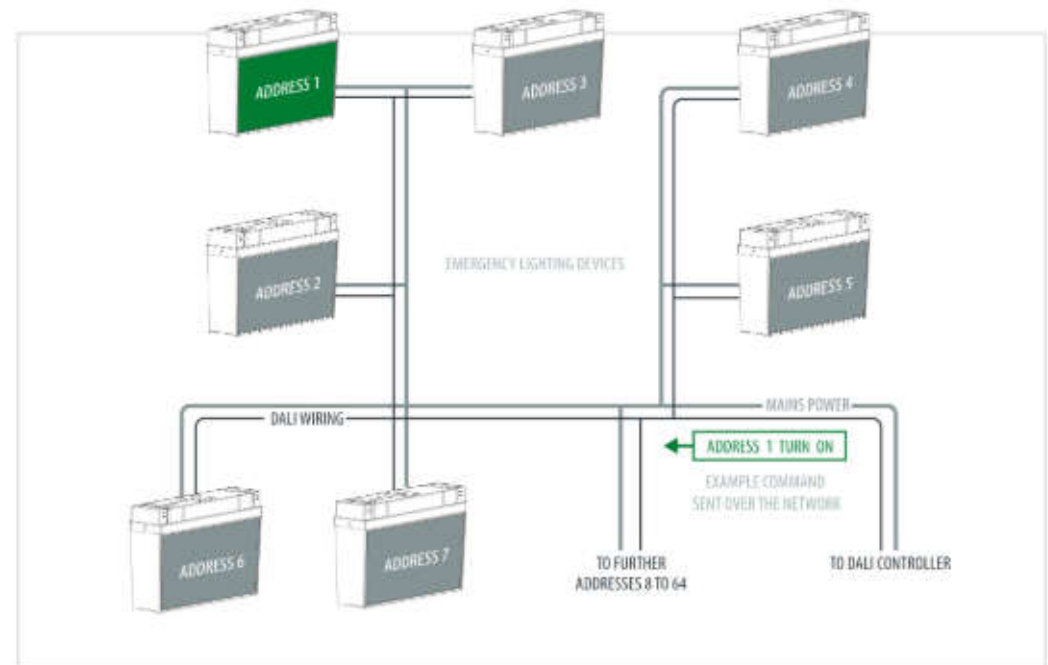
ADDRESS 1

ADDRESS 3

ADDRESS 4

ADDRESS 2

EMERGENCY LIGHTING DEVICES

ADDRESS 5

DALI WIRING

MAINS POWER

ADDRESS 1 TURN ON

EXAMPLE COMMAND SENT OVER THE NETWORK

ADDRESS 6

ADDRESS 7

TO FURTHER ADDRESSES 8 TO 64

TO DALI CONTROLLER